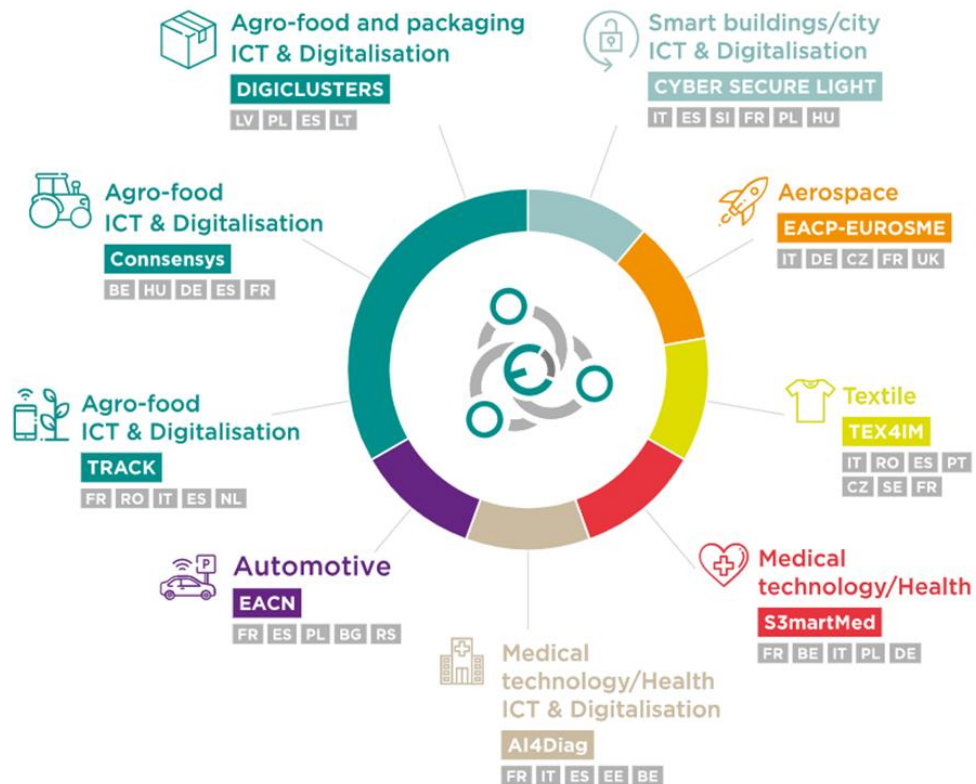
Agro-food and packaging
ICT & Digitalisation
DIGICLUSTERS
LV PL ES LT

Smart buildings/city
ICT & Digitalisation
CYBER SECURE LIGHT
IT ES SI FR PL HU

Agro-food
ICT & Digitalisation
Connsensys
BE HU DE ES FR

Aerospace
EACP-EUROSME
IT DE CZ FR UK

Agro-food
ICT & Digitalisation
TRACK
FR RO IT ES NL

Textile
TEX4IM
IT RO ES PT
CZ SE FR

Automotive
EACN
FR ES PL BG RS

Medical
technology/Health
S3martMed
FR BE IT PL DE

Medical
technology/Health
ICT & Digitalisation
AI4Diag
FR IT ES EE BE